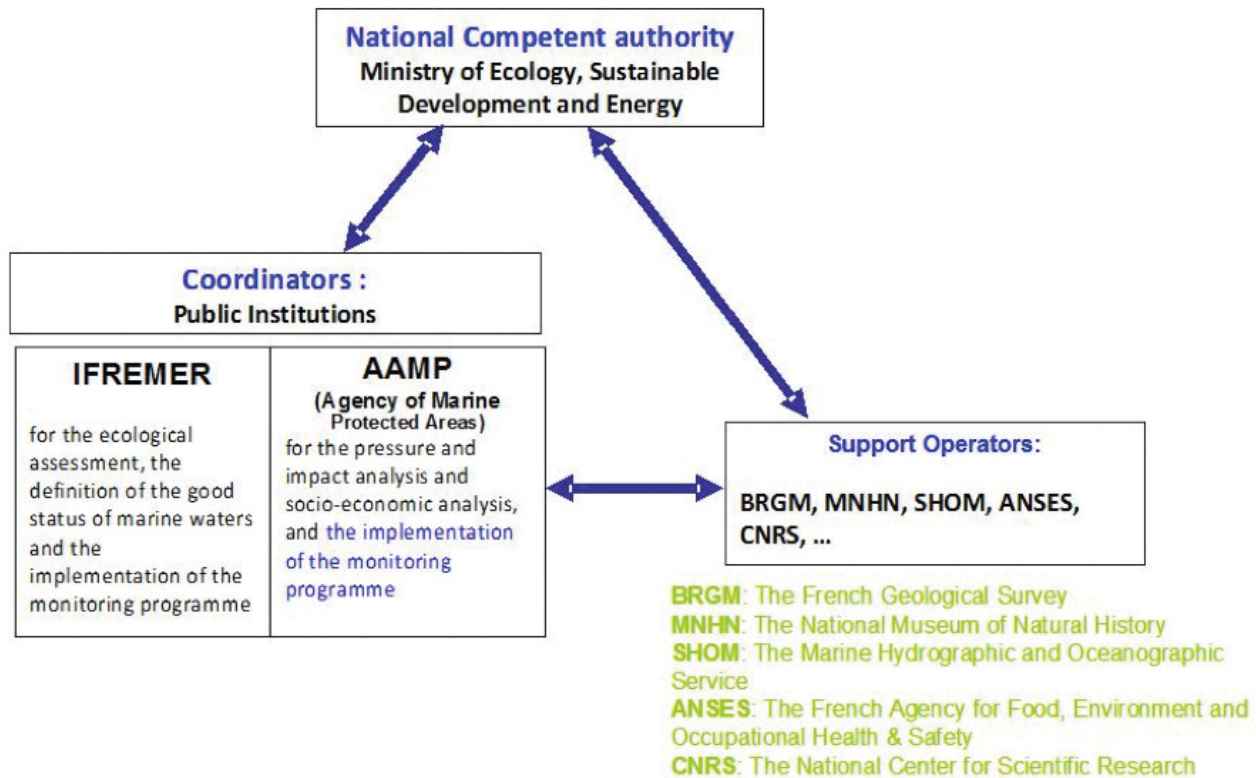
National Competent authority
Ministry of Ecology, Sustainable Development and Energy

Coordinators :
Public Institutions

IFREMER

for the ecological assessment, the definition of the good status of marine waters and the implementation of the monitoring programme

AAMP
(Agency of Marine Protected Areas)
for the pressure and impact analysis and socio-economic analysis, and the implementation of the monitoring programme

Support Operators:

BRGM, MNHN, SHOM, ANSES, CNRS, ...

BRGM: The French Geological Survey
MNHN: The National Museum of Natural History
SHOM: The Marine Hydrographic and Oceanographic Service
ANSES: The French Agency for Food, Environment and Occupational Health & Safety
CNRS: The National Center for Scientific Research